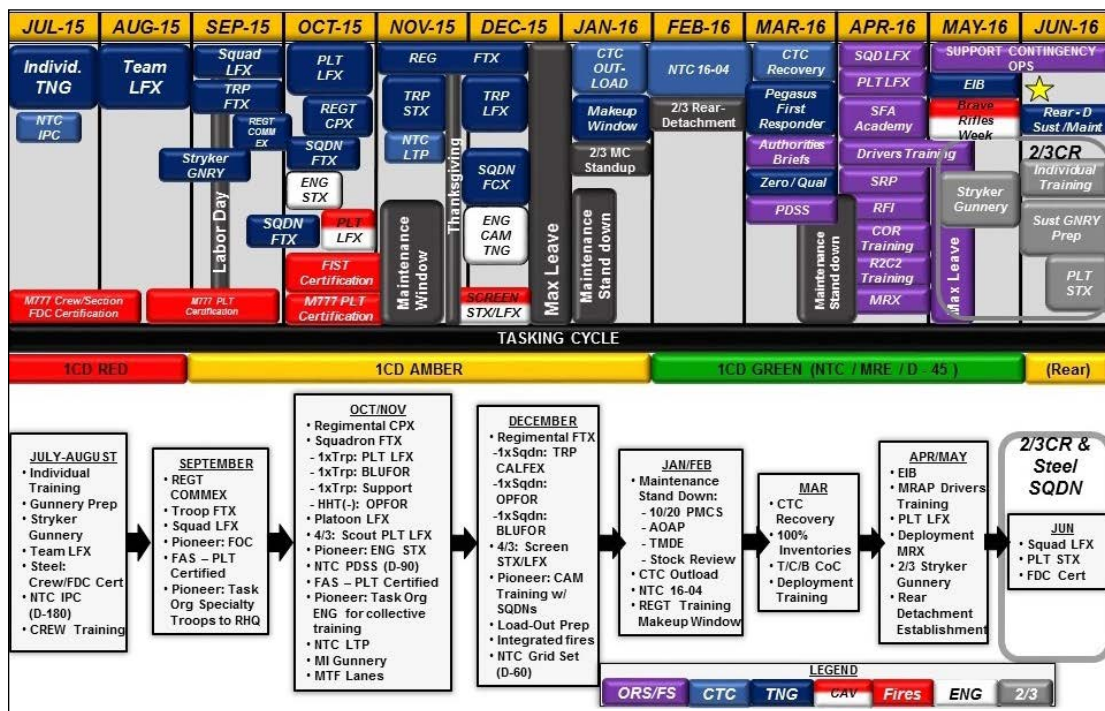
JUL-15 AUG-15 SEP-15 OCT-15 NOV-15 DEC-15 JAN-16 FEB-16 MAR-16 APR-16 MAY-16 JUN-16

Individ. TNG
NTC IPC
Team LFX
Squad LFX
TRP FTX
REGT COMM EX
Stryker GNRY
Labor Day
SQDN FTX
PLT LFX
REGT CPX
SQDN FTX
ENG STX
PLT LFX
FIST Certification
M777 PLT Certification
M777 Crew/Section FDC Certification
M777 PLT Certification
REG FTX
TRP STX
NTC LTP
Maintenance Window
Thanksgiving
TRP LFX
SQDN FCX
ENG CAM TNG
SCREEN STX/LFX
Max Leave
CTC OUT-LOAD
Makeup Window
2/3 MC Standup
Maintenance Stand down
NTC 16-04
2/3 Rear-Detachment
CTC Recovery
Pegasus First Responder
Authorities Briefs
Zero / Qual
PDSS
Maintenance Stand down
SQD LFX
PLT LFX
SFA Academy
Drivers Training
SRP
RFI
COR Training
R2C2 Training
MRX
SUPPORT CONTINGENCY OPS
EIB
Brave Rifles Week
Stryker Gunnery
Max Leave
Rear - D Sust /Maint
2/3CR
Individual Training
Sust GNRY Prep
PLT STX

TASKING CYCLE
1CD RED
1CD AMBER
1CD GREEN (NTC / MRE / D - 45 )
(Rear)

JULY-AUGUST
• Individual Training
• Gunnery Prep
• Stryker Gunnery
• Team LFX
• Steel: Crew/FDC Cert
• NTC IPC (D-180)
• CREW Training

SEPTEMBER
• REGT COMMEX
• Troop FTX
• Squad LFX
• Pioneer: FOC
• FAS – PLT Certified
• Pioneer: Task Org Specialty Troops to RHQ

OCT/NOV
• Regimental CPX
• Squadron FTX
- 1xTrp: PLT LFX
- 1xTrp: BLUFOR
- 1xTrp: Support
- HHT(-): OPFOR
• Platoon LFX
• 4/3: Scout PLT LFX
• Pioneer: ENG STX
• NTC PDSS (D-90)
• FAS – PLT Certified
• Pioneer: Task Org ENG for collective training
• NTC LTP
• MI Gunnery
• MTF Lanes

DECEMBER
• Regimental FTX
-1xSqdn: TRP CALFEX
-1xSqdn: OPFOR
-1xSqdn: BLUFOR
• 4/3: Screen STX/LFX
• Pioneer: CAM Training w/ SQDNs
• Load-Out Prep
• Integrated fires
• NTC Grid Set (D-60)

JAN/FEB
• Maintenance Stand Down:
- 10/20 PMCS
- AOAP
- TMDE
- Stock Review
• CTC Outload
• NTC 16-04
• REGT Training Makeup Window

MAR
• CTC Recovery
• 100% Inventories
• T/C/B CoC
• Deployment Training

APR/MAY
• EIB
• MRAP Drivers Training
• PLT LFX
• Deployment MRX
• 2/3 Stryker Gunnery
• Rear Detachment Establishment

2/3CR & Steel SQDN
JUN
• Squad LFX
• PLT STX
• FDC Cert

LEGEND
ORS/FS CTC TNG CAV Fires ENG 2/3